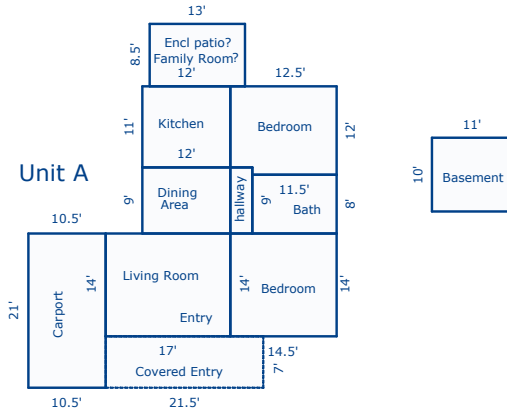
13'
8.5'
Encl patio?
Family Room?
12'
12.5'
11'
Kitchen
Bedroom
12'
12'
11'
Unit A
10'
Basement
9'
Dining Area
hallway
9'
11.5'
Bath
8'
10.5'
21'
Carport
14'
Living Room
Entry
14'
Bedroom
14'
17'
14.5'
7'
Covered Entry
10.5'
21.5'